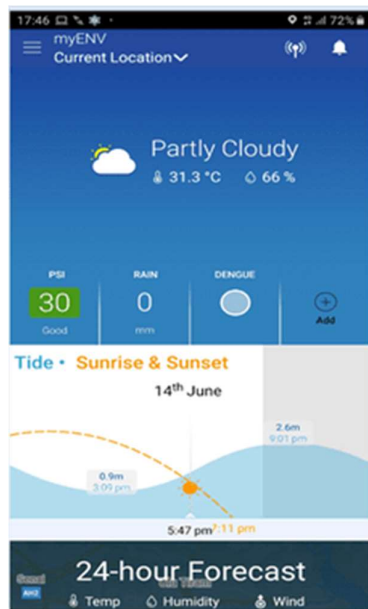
17:46 72%

myENV
Current Location

Partly Cloudy
31.3 °C 66 %

PSI
30
Good

RAIN
0
mm

DENGUE

Add

Tide • Sunrise & Sunset
14th June

2.6m
9:01 pm

0.9m
3:09 pm

5:47 pm 7:11 pm

24-hour Forecast
Temp Humidity Wind